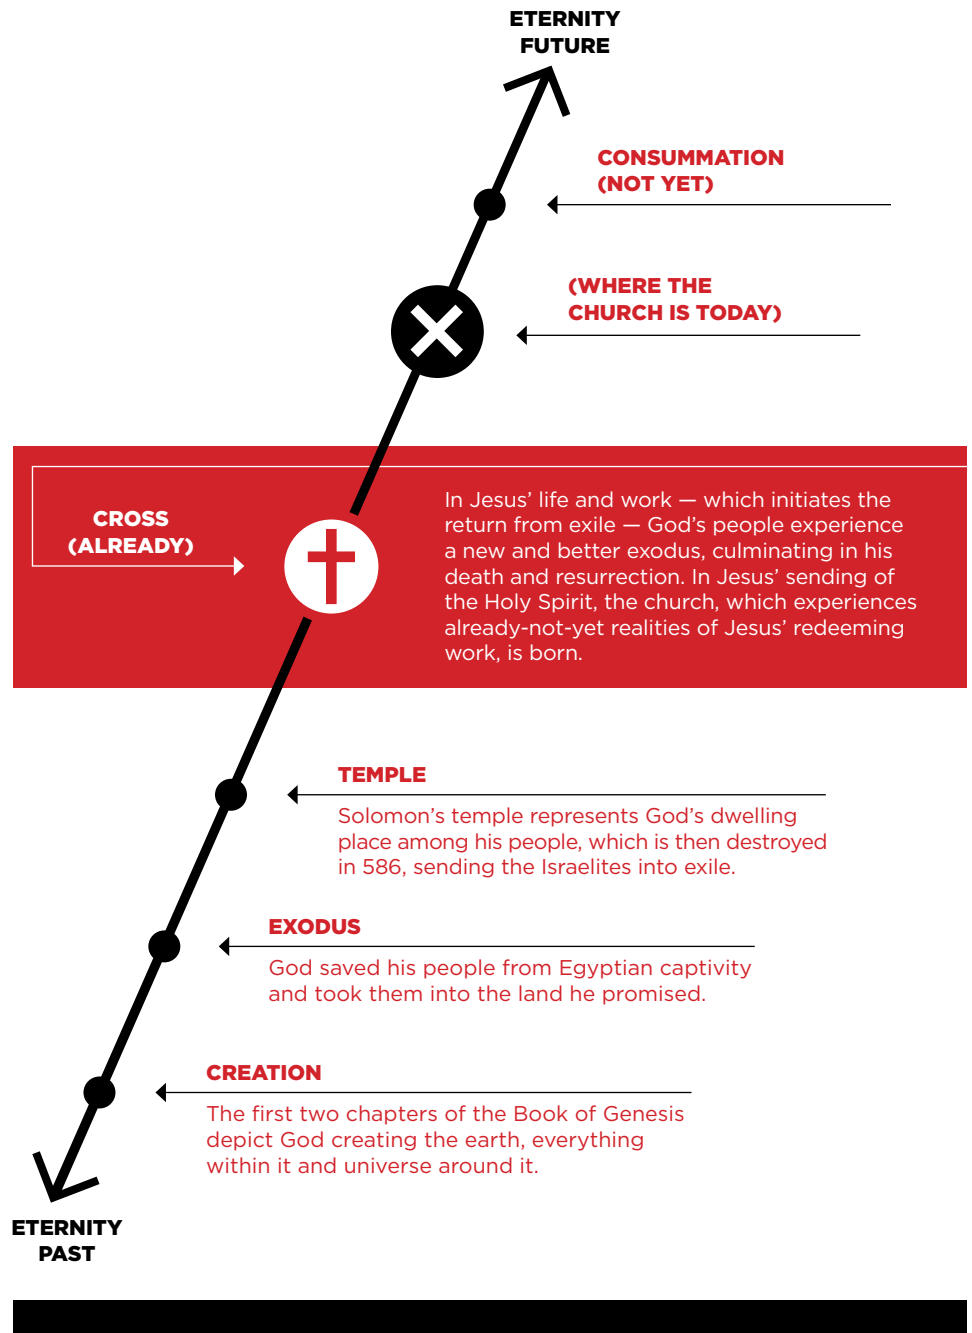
ETERNITY
FUTURE

CONSUMMATION
(NOT YET)

(WHERE THE
CHURCH IS TODAY)

CROSS
(ALREADY)

In Jesus' life and work — which initiates the return from exile — God's people experience a new and better exodus, culminating in his death and resurrection. In Jesus' sending of the Holy Spirit, the church, which experiences already-not-yet realities of Jesus' redeeming work, is born.

TEMPLE

Solomon's temple represents God's dwelling place among his people, which is then destroyed in 586, sending the Israelites into exile.

EXODUS

God saved his people from Egyptian captivity and took them into the land he promised.

CREATION

The first two chapters of the Book of Genesis depict God creating the earth, everything within it and universe around it.

ETERNITY
PAST